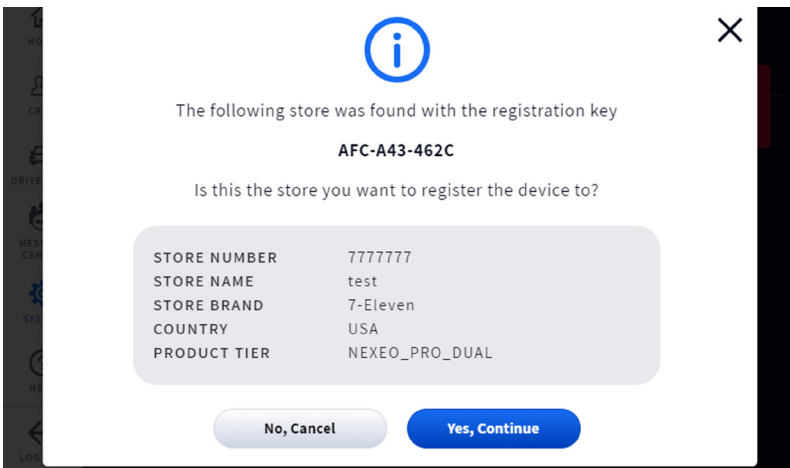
The following store was found with the registration key

AFC-A43-462C

Is this the store you want to register the device to?

| | |
|---|---|
| STORE NUMBER | 7777777 |
| STORE NAME | test |
| STORE BRAND | 7-Eleven |
| COUNTRY | USA |
| PRODUCT TIER | NEXEO_PRO_DUAL |

No, Cancel

Yes, Continue